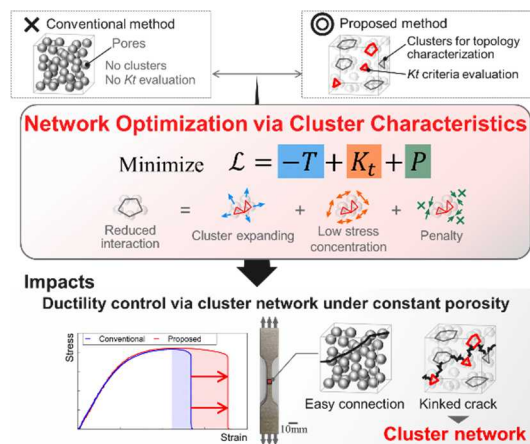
✕ Conventional method

Pores

No clusters
No $Kt$ evaluation

◎ Proposed method

Clusters for topology characterization

$Kt$ criteria evaluation

Network Optimization via Cluster Characteristics

Minimize $\mathcal{L} = -T + K_t + P$

Reduced interaction = Cluster expanding + Low stress concentration + Penalty

Impacts

Ductility control via cluster network under constant porosity

Conventional
Proposed

Stress

Strain

10mm

Easy connection

Kinked crack

Cluster network